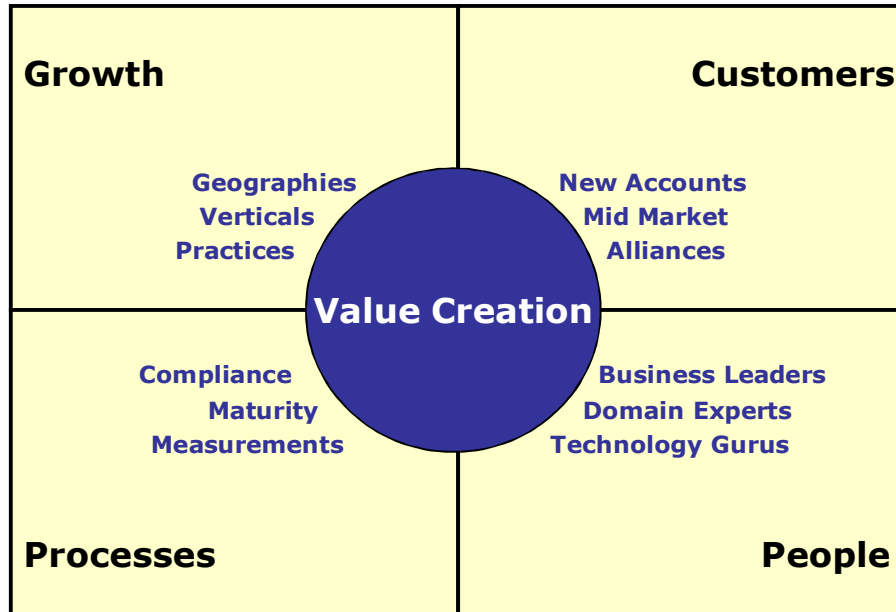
Growth

Customers

Geographies
Verticals
Practices

New Accounts
Mid Market
Alliances

Value Creation

Compliance
Maturity
Measurements

Business Leaders
Domain Experts
Technology Gurus

Processes

People